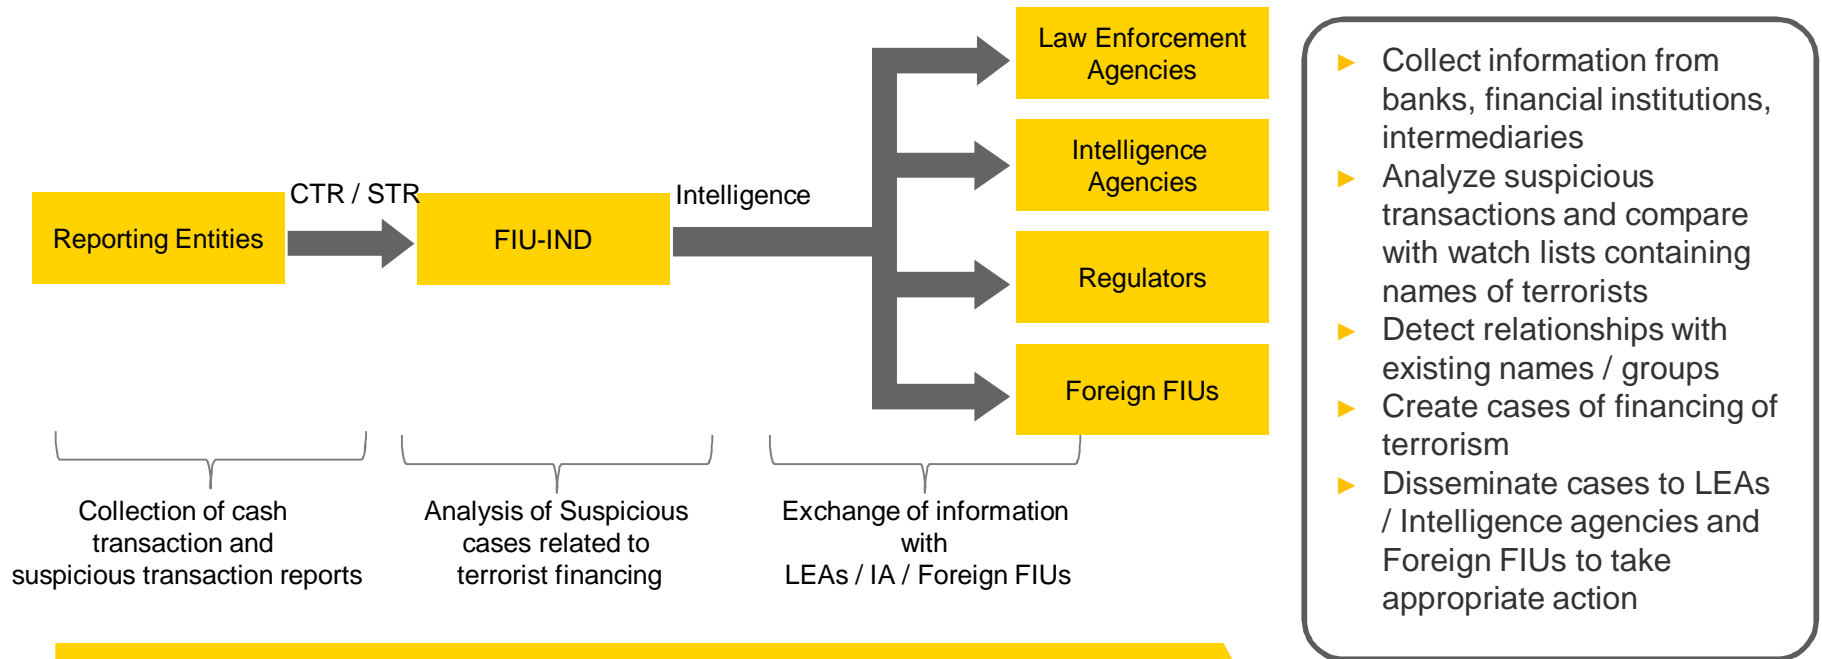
Reporting Entities

CTR / STR

FIU-IND

Intelligence

Law Enforcement Agencies

Intelligence Agencies

Regulators

Foreign FIUs

Collection of cash transaction and suspicious transaction reports

Analysis of Suspicious cases related to terrorist financing

Exchange of information with LEAs / IA / Foreign FIUs

► Collect information from banks, financial institutions, intermediaries
► Analyze suspicious transactions and compare with watch lists containing names of terrorists
► Detect relationships with existing names / groups
► Create cases of financing of terrorism
► Disseminate cases to LEAs / Intelligence agencies and Foreign FIUs to take appropriate action